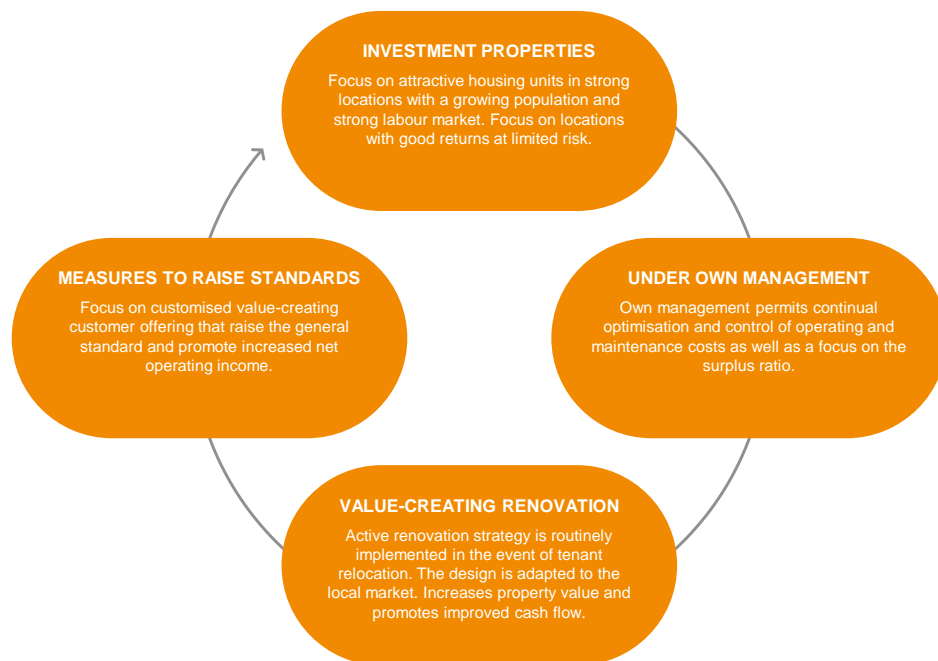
INVESTMENT PROPERTIES
Focus on attractive housing units in strong locations with a growing population and strong labour market. Focus on locations with good returns at limited risk.

UNDER OWN MANAGEMENT
Own management permits continual optimisation and control of operating and maintenance costs as well as a focus on the surplus ratio.

VALUE-CREATING RENOVATION
Active renovation strategy is routinely implemented in the event of tenant relocation. The design is adapted to the local market. Increases property value and promotes improved cash flow.

MEASURES TO RAISE STANDARDS
Focus on customised value-creating customer offering that raise the general standard and promote increased net operating income.